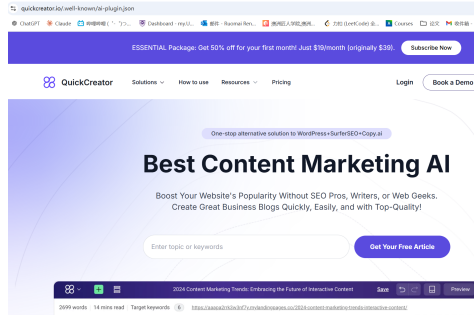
quickcreator.io/.well-known/ai-plugin.json

ChatGPT Claude 哔哩哔哩 ( ゜- ゜)つロ... Dashboard - rep... 邮箱 - Ruoinan Ren... 贵州师大学院_贵州... 力扣 (LeetCode) 全... Courses 论文

ESSENTIAL Package: Get 50% off for your first month! Just $19/month (originally $39). Subscribe Now

QuickCreator Solutions How to use Resources Pricing Login Book a Demo

One-stop alternative solution to WordPress+SurferSEO+Copy.ai

Best Content Marketing AI

Boost Your Website's Popularity Without SEO Pros, Writers, or Web Geeks. Create Great Business Blogs Quickly, Easily, and with Top-Quality!

Enter topic or keywords

Get Your Free Article

2024 Content Marketing Trends: Embracing the Future of Interactive Content Save Preview

2699 words 14 mins read Target keywords 6 https://saasai2r0c6e.jh07y.mylandingpages.co/2024-content-marketing-trends-interactive-content/